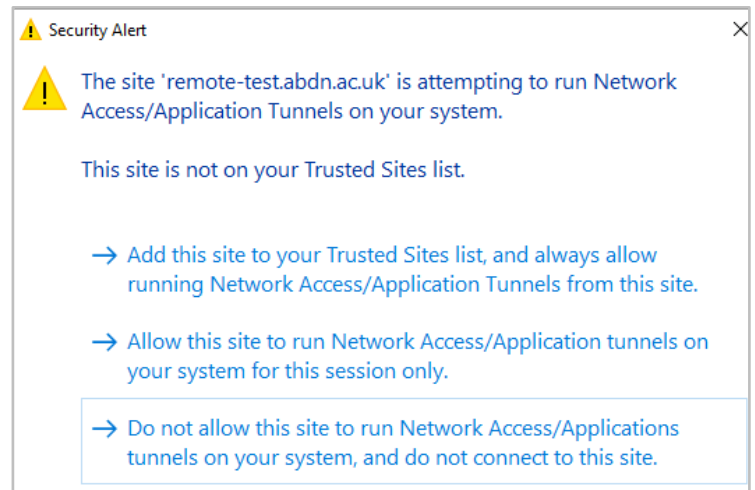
Security Alert

The site 'remote-test.abdn.ac.uk' is attempting to run Network Access/Application Tunnels on your system.

This site is not on your Trusted Sites list.

→ Add this site to your Trusted Sites list, and always allow running Network Access/Application Tunnels from this site.

→ Allow this site to run Network Access/Application tunnels on your system for this session only.

→ Do not allow this site to run Network Access/Applications tunnels on your system, and do not connect to this site.